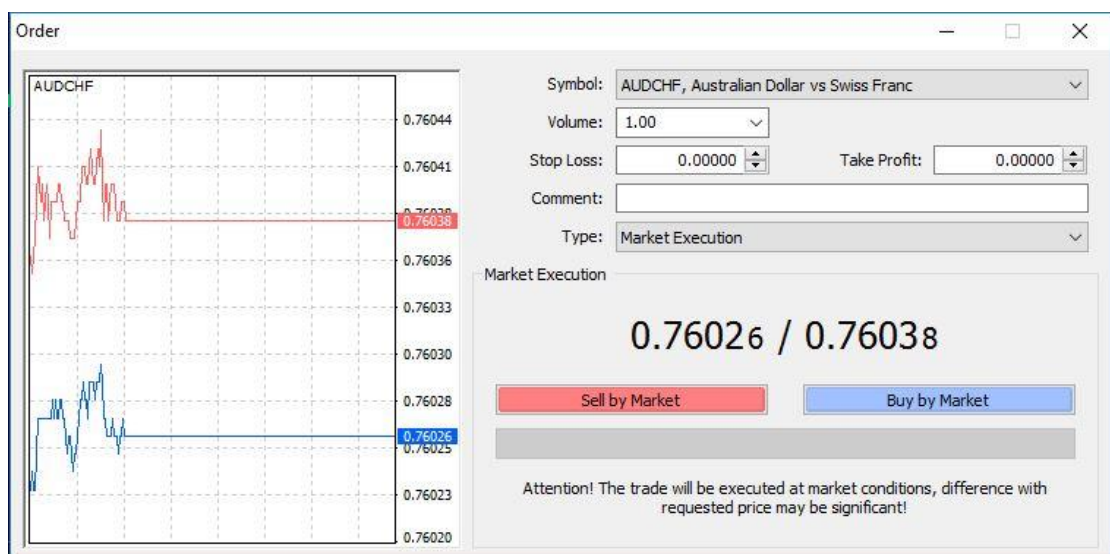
Order

AUDCHF

0.76044
0.76041
0.76038
0.76036
0.76033
0.76030
0.76028
0.76026
0.76025
0.76023
0.76020

Symbol: AUDCHF, Australian Dollar vs Swiss Franc

Volume: 1.00

Stop Loss: 0.00000

Take Profit: 0.00000

Comment:

Type: Market Execution

Market Execution

0.76026 / 0.76038

Sell by Market

Buy by Market

Attention! The trade will be executed at market conditions, difference with requested price may be significant!